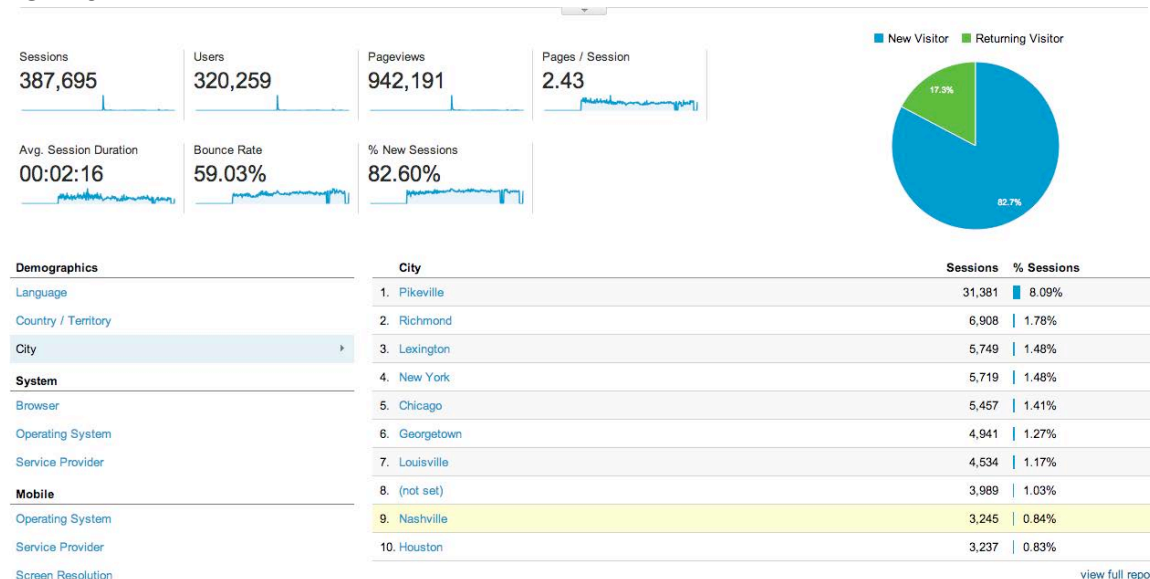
Sessions
387,695

Users
320,259

Pageviews
942,191

Pages / Session
2.43

Avg. Session Duration
00:02:16

Bounce Rate
59.03%

% New Sessions
82.60%

New Visitor Returning Visitor

17.3%

82.7%

Demographics
Language
Country / Territory
City
System
Browser
Operating System
Service Provider
Mobile
Operating System
Service Provider
Screen Resolution

| | City | Sessions | % Sessions |
|---|---|---|---|
| 1. | Pikeville | 31,381 | 8.09% |
| 2. | Richmond | 6,908 | 1.78% |
| 3. | Lexington | 5,749 | 1.48% |
| 4. | New York | 5,719 | 1.48% |
| 5. | Chicago | 5,457 | 1.41% |
| 6. | Georgetown | 4,941 | 1.27% |
| 7. | Louisville | 4,534 | 1.17% |
| 8. | (not set) | 3,989 | 1.03% |
| 9. | Nashville | 3,245 | 0.84% |
| 10. | Houston | 3,237 | 0.83% |

view full repo